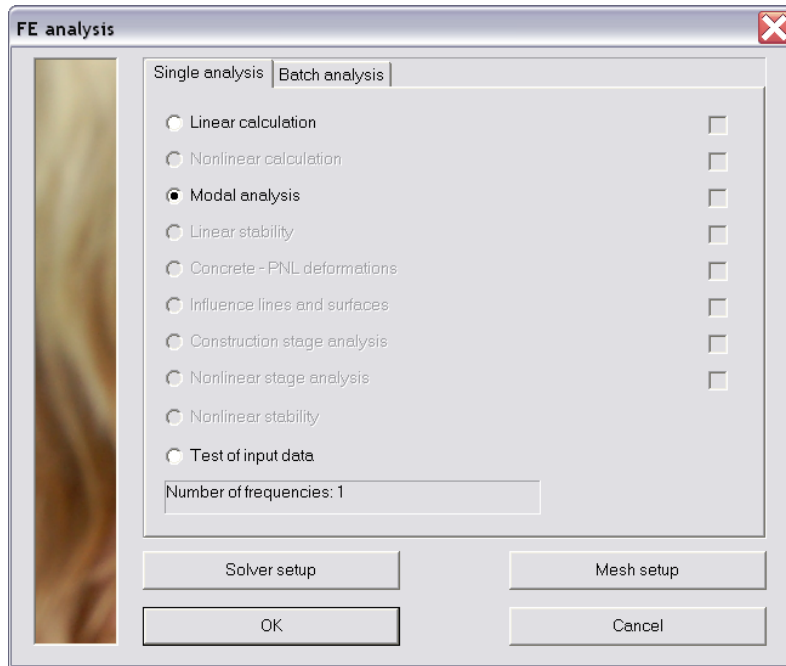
FE analysis

Single analysis | Batch analysis

Linear calculation
Nonlinear calculation
Modal analysis
Linear stability
Concrete - PNL deformations
Influence lines and surfaces
Construction stage analysis
Nonlinear stage analysis
Nonlinear stability
Test of input data

Number of frequencies: 1

Solver setup
Mesh setup
OK
Cancel